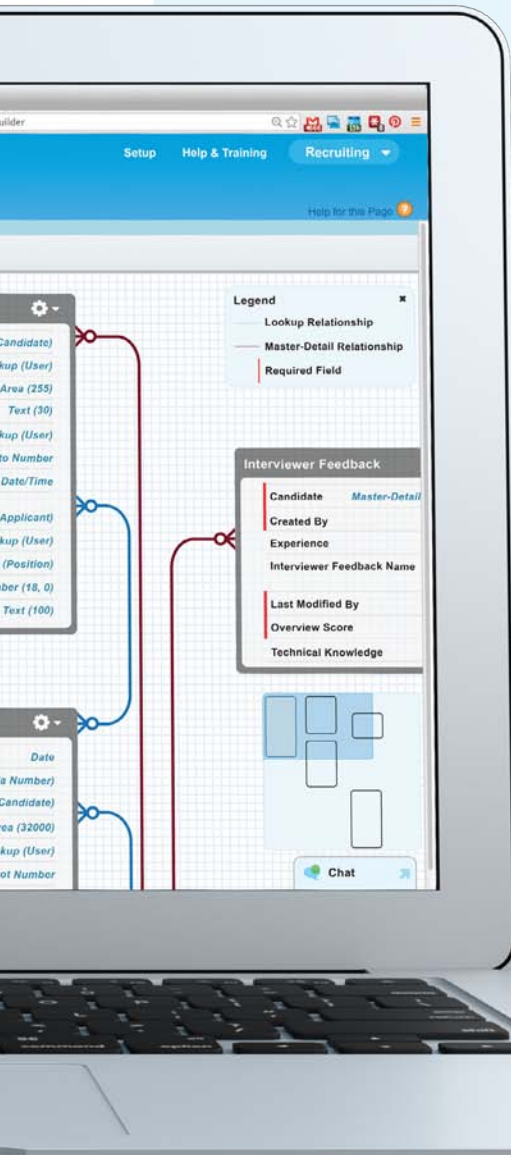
uilder

Setup Help & Training Recruiting

Help for this Page

Legend
Lookup Relationship
Master-Detail Relationship
Required Field

Candidate)
kup (User)
Area (255)
Text (30)
kup (User)
to Number
Date/Time
Applicant)
kup (User)
(Position)
mber (18, 0)
Text (100)

Interviewer Feedback
Candidate Master-Detail
Created By
Experience
Interviewer Feedback Name
Last Modified By
Overview Score
Technical Knowledge

Date
a Number)
Candidate)
rea (32000)
kup (User)
ot Number

Chat